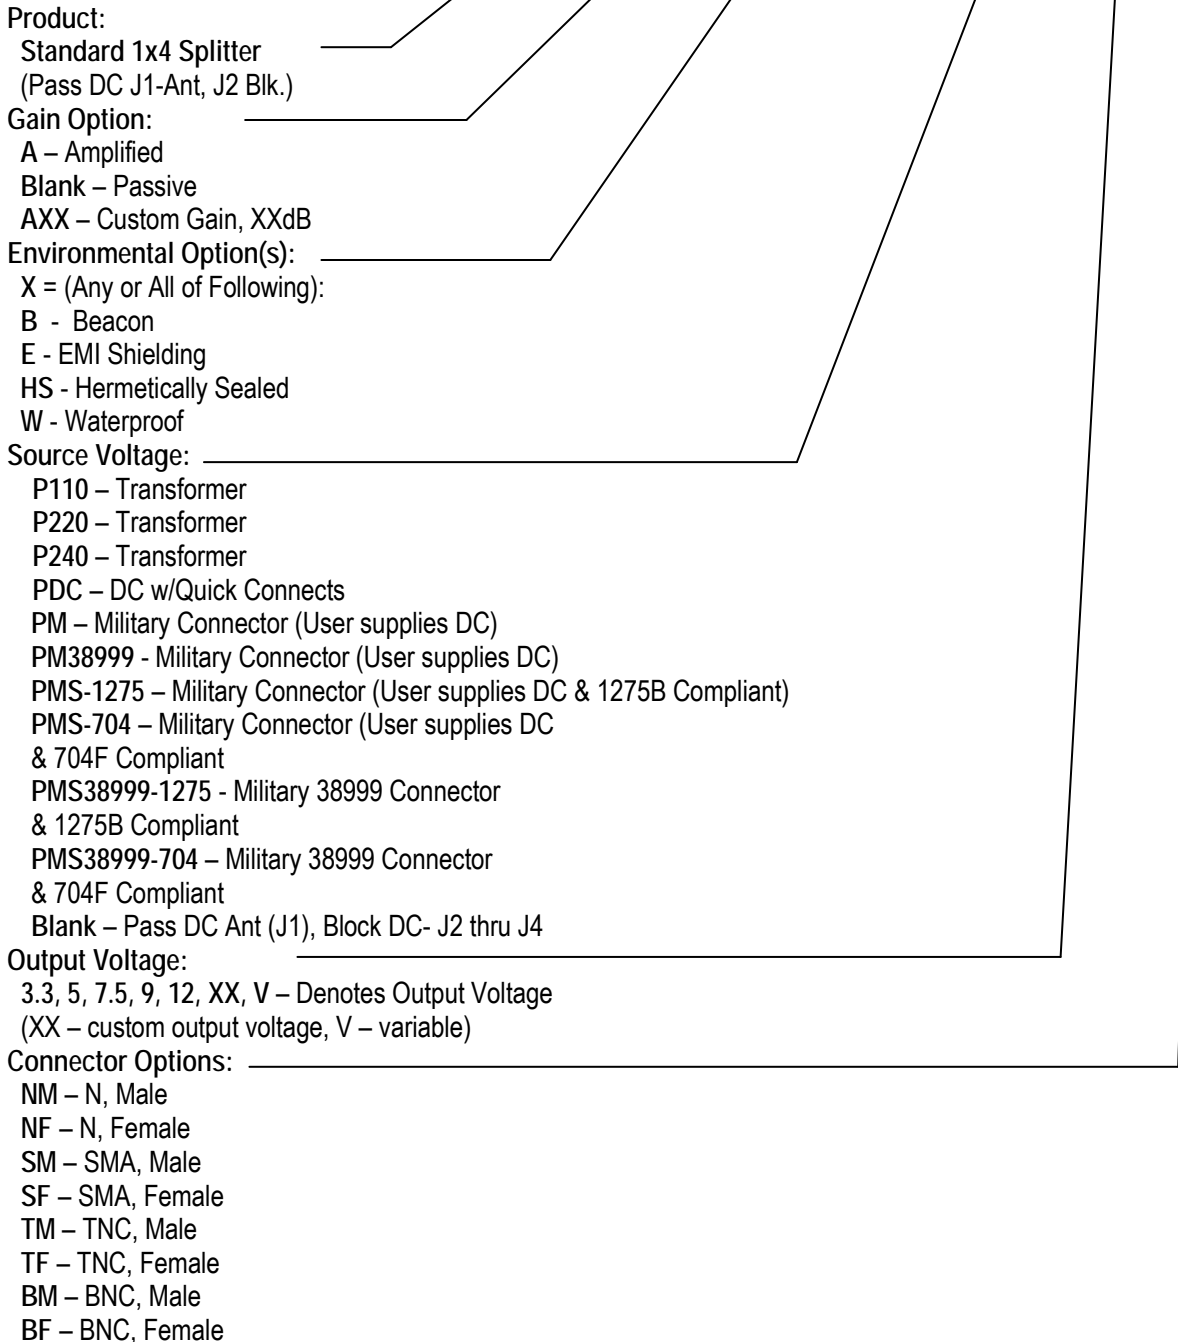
Product:
Standard 1x4 Splitter
(Pass DC J1-Ant, J2 Blk.)
Gain Option:
A – Amplified
Blank – Passive
AXX – Custom Gain, XXdB
Environmental Option(s):
X = (Any or All of Following):
B - Beacon
E - EMI Shielding
HS - Hermetically Sealed
W - Waterproof
Source Voltage:
P110 – Transformer
P220 – Transformer
P240 – Transformer
PDC – DC w/Quick Connects
PM – Military Connector (User supplies DC)
PM38999 - Military Connector (User supplies DC)
PMS-1275 – Military Connector (User supplies DC & 1275B Compliant)
PMS-704 – Military Connector (User supplies DC & 704F Compliant
PMS38999-1275 - Military 38999 Connector & 1275B Compliant
PMS38999-704 – Military 38999 Connector & 704F Compliant
Blank – Pass DC Ant (J1), Block DC- J2 thru J4
Output Voltage:
3.3, 5, 7.5, 9, 12, XX, V – Denotes Output Voltage
(XX – custom output voltage, V – variable)
Connector Options:
NM – N, Male
NF – N, Female
SM – SMA, Male
SF – SMA, Female
TM – TNC, Male
TF – TNC, Female
BM – BNC, Male
BF – BNC, Female